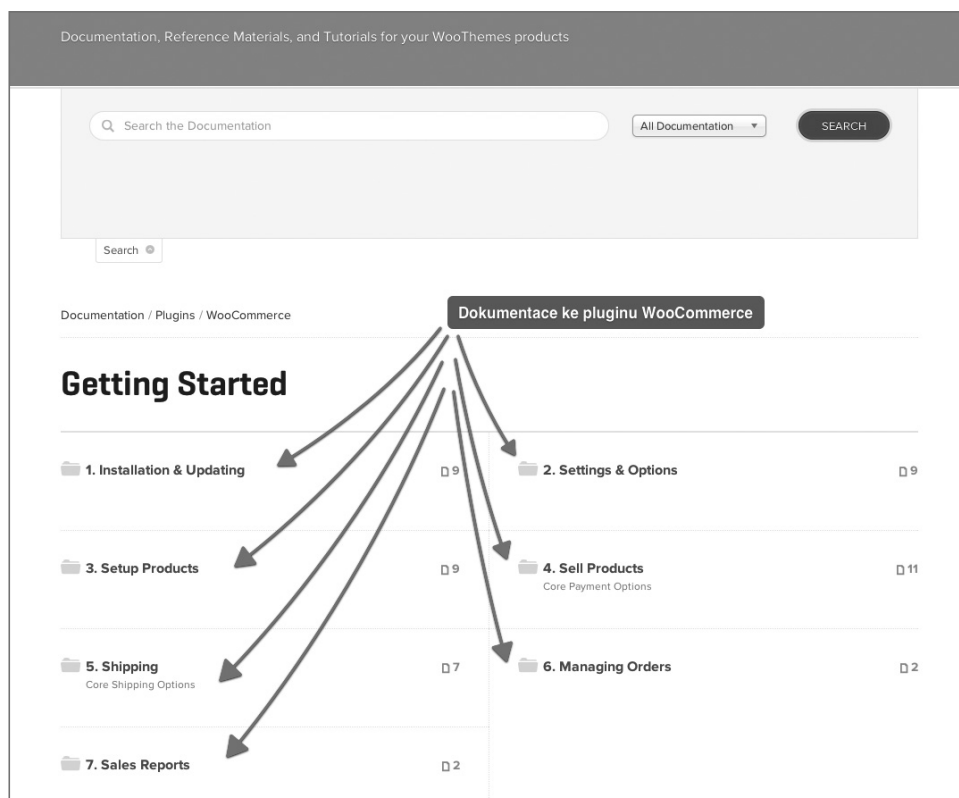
Documentation, Reference Materials, and Tutorials for your WooThemes products

Search the Documentation

All Documentation

SEARCH

Search

Documentation / Plugins / WooCommerce

Dokumentace ke pluginu WooCommerce

Getting Started

1. Installation & Updating 9

2. Settings & Options 9

3. Setup Products 9

4. Sell Products 11
Core Payment Options

5. Shipping 7
Core Shipping Options

6. Managing Orders 2

7. Sales Reports 2